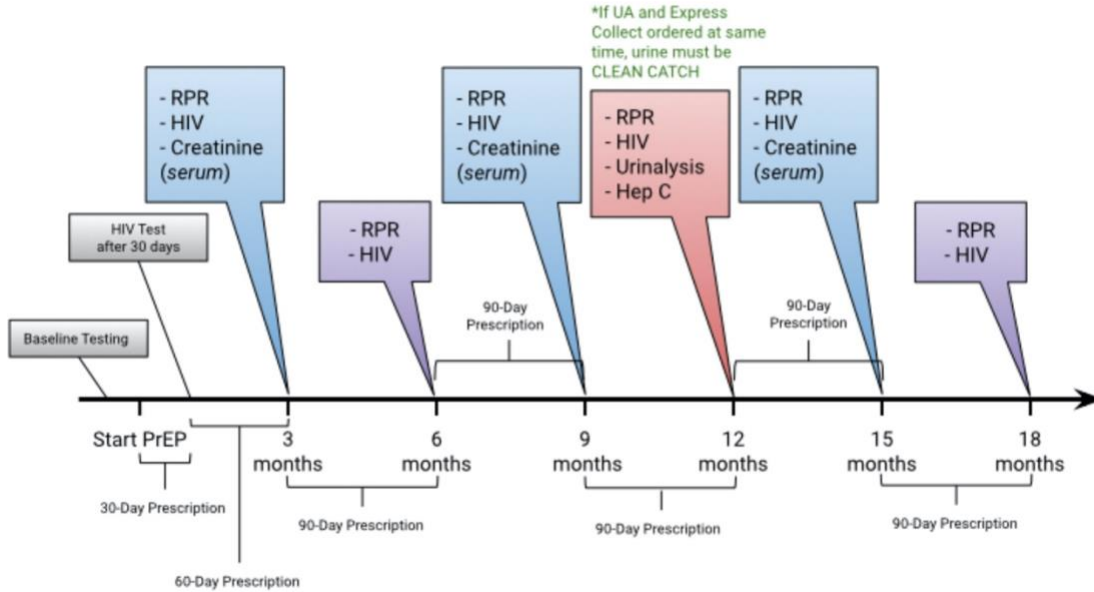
*If UA and Express Collect ordered at same time, urine must be CLEAN CATCH

Baseline Testing

HIV Test after 30 days

- RPR
- HIV
- Creatinine (*serum*)

- RPR
- HIV

- RPR
- HIV
- Creatinine (*serum*)

- RPR
- HIV
- Urinalysis
- Hep C

- RPR
- HIV
- Creatinine (*serum*)

- RPR
- HIV

90-Day Prescription

90-Day Prescription

Start PrEP

3 months

6 months

9 months

12 months

15 months

18 months

30-Day Prescription

90-Day Prescription

90-Day Prescription

90-Day Prescription

60-Day Prescription